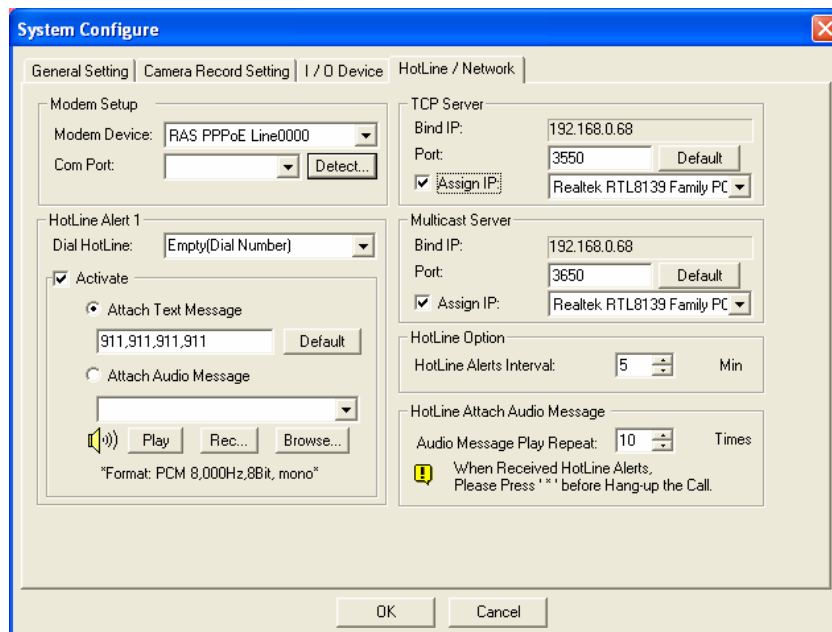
System Configure

General Setting | Camera Record Setting | I / O Device | HotLine / Network

Modem Setup
Modem Device: RAS PPPoE Line0000
Com Port:
Detect...

HotLine Alert 1
Dial HotLine: Empty(Dial Number)
☑ Activate
Attach Text Message
911,911,911,911
Default
Attach Audio Message
Play
Rec...
Browse...
*Format: PCM 8,000Hz,8Bit, mono*

TCP Server
Bind IP: 192.168.0.68
Port: 3550
Default
☑ Assign IP: Realtek RTL8139 Family PC

Multicast Server
Bind IP: 192.168.0.68
Port: 3650
Default
☑ Assign IP: Realtek RTL8139 Family PC

HotLine Option
HotLine Alerts Interval: 5 Min

HotLine Attach Audio Message
Audio Message Play Repeat: 10 Times
When Received HotLine Alerts, Please Press ' * ' before Hang-up the Call.

OK
Cancel